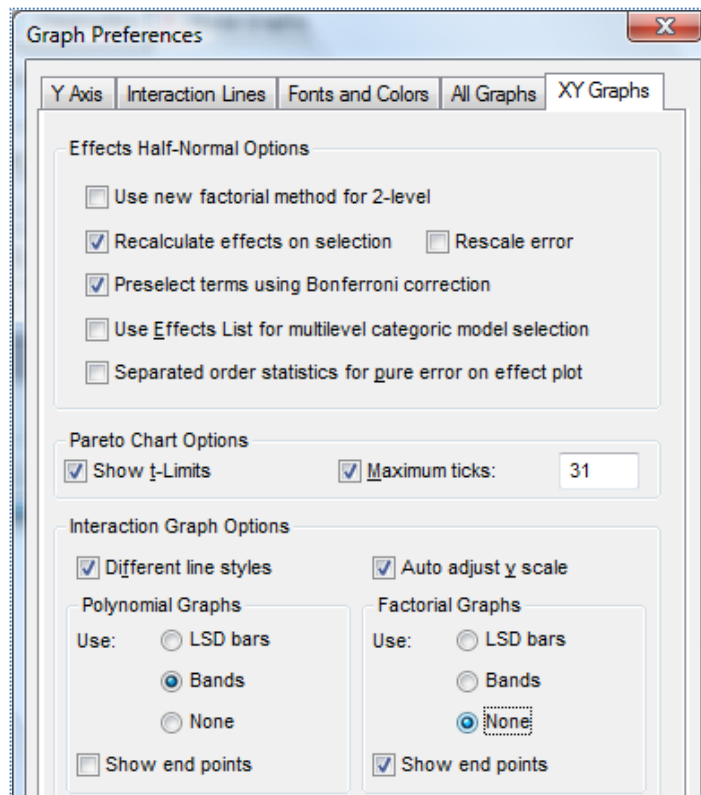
Graph Preferences

Y Axis | Interaction Lines | Fonts and Colors | All Graphs | XY Graphs

Effects Half-Normal Options

Use new factorial method for 2-level

Recalculate effects on selection

Rescale error

Preselect terms using Bonferroni correction

Use Effects List for multilevel categoric model selection

Separated order statistics for pure error on effect plot

Pareto Chart Options

Show t-Limits

Maximum ticks: 31

Interaction Graph Options

Different line styles

Auto adjust y scale

Polynomial Graphs

Use: LSD bars

Bands

None

Show end points

Factorial Graphs

Use: LSD bars

Bands

None

Show end points